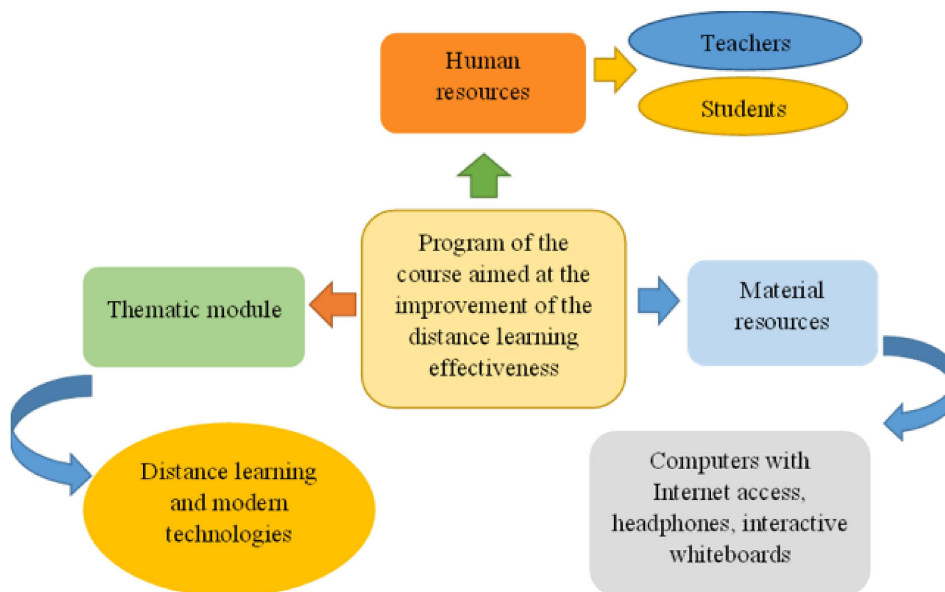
Human resources

Teachers

Students

Program of the course aimed at the improvement of the distance learning effectiveness

Thematic module

Material resources

Distance learning and modern technologies

Computers with Internet access, headphones, interactive whiteboards